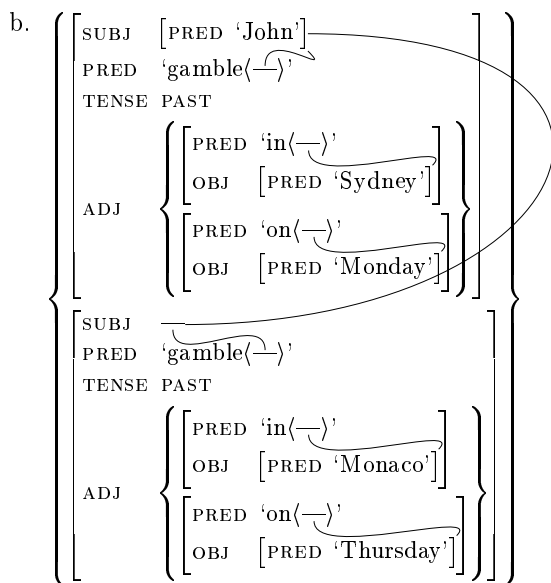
b.

| | |
|---|---|
| SUBJ | [PRED 'John'] |
| PRED | 'gamble⟨—⟩' |
| TENSE | PAST |
| ADJ | { [PRED 'in⟨—⟩', OBJ [PRED 'Sydney']] [PRED 'on⟨—⟩', OBJ [PRED 'Monday']] } |

| | |
|---|---|
| SUBJ | — |
| PRED | 'gamble⟨—⟩' |
| TENSE | PAST |
| ADJ | { [PRED 'in⟨—⟩', OBJ [PRED 'Monaco']] [PRED 'on⟨—⟩', OBJ [PRED 'Thursday']] } |